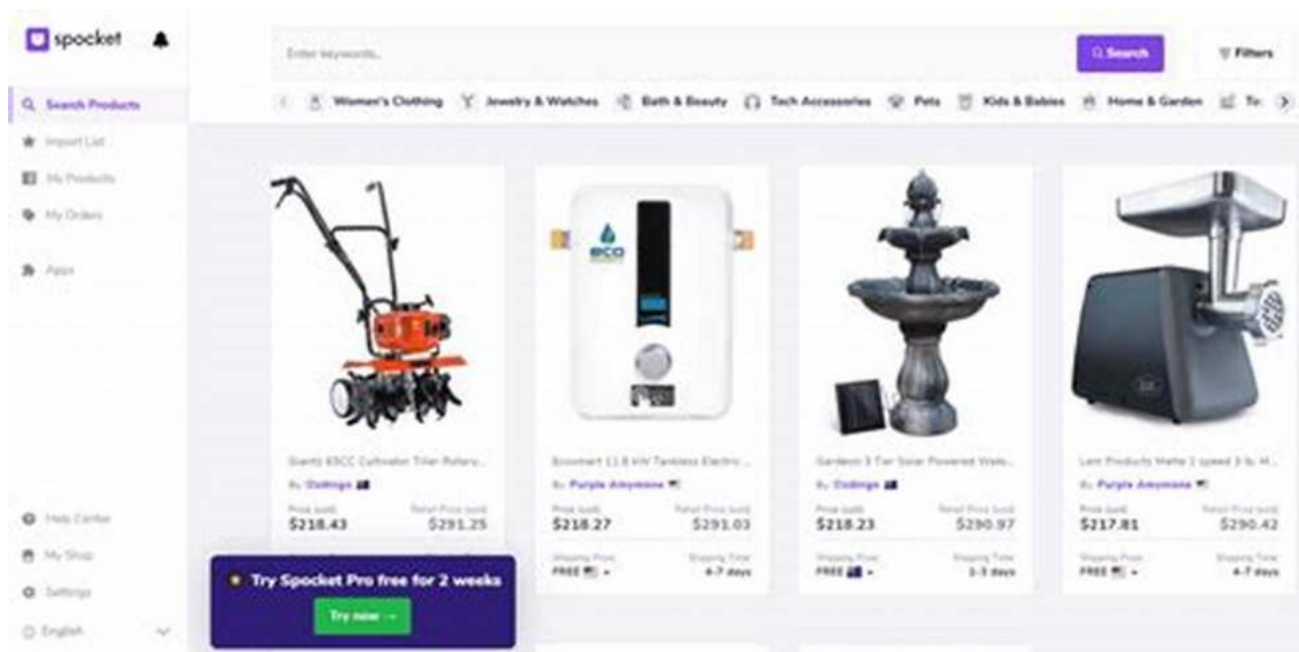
spocket

Search Products
Import List
My Products
My Orders
Apps

Help Center
My Shop
Settings
English

Enter keywords...
Search
Filters

Women's Clothing
Jewelry & Watches
Bath & Beauty
Tech Accessories
Pets
Kids & Babies
Home & Garden
To

Giantz 63CC Cultivator Tiller Rotary...
By Dodingo
Price (usd)
$218.43
Retail Price (usd)
$291.25

Ecosmart 11.8 kW Tankless Electric ...
By Purple Amymone
Price (usd)
$218.27
Retail Price (usd)
$291.03
Shipping Price
FREE
Shipping Time
4-7 days

Gardeon 3 Tier Solar Powered Wate...
By Dodingo
Price (usd)
$218.23
Retail Price (usd)
$290.97
Shipping Price
FREE
Shipping Time
1-3 days

Lem Products Mighty Bite 3 Speed 3 lb. M...
By Purple Amymone
Price (usd)
$217.81
Retail Price (usd)
$290.42
Shipping Price
FREE
Shipping Time
4-7 days

Try Spocket Pro free for 2 weeks
Try now →